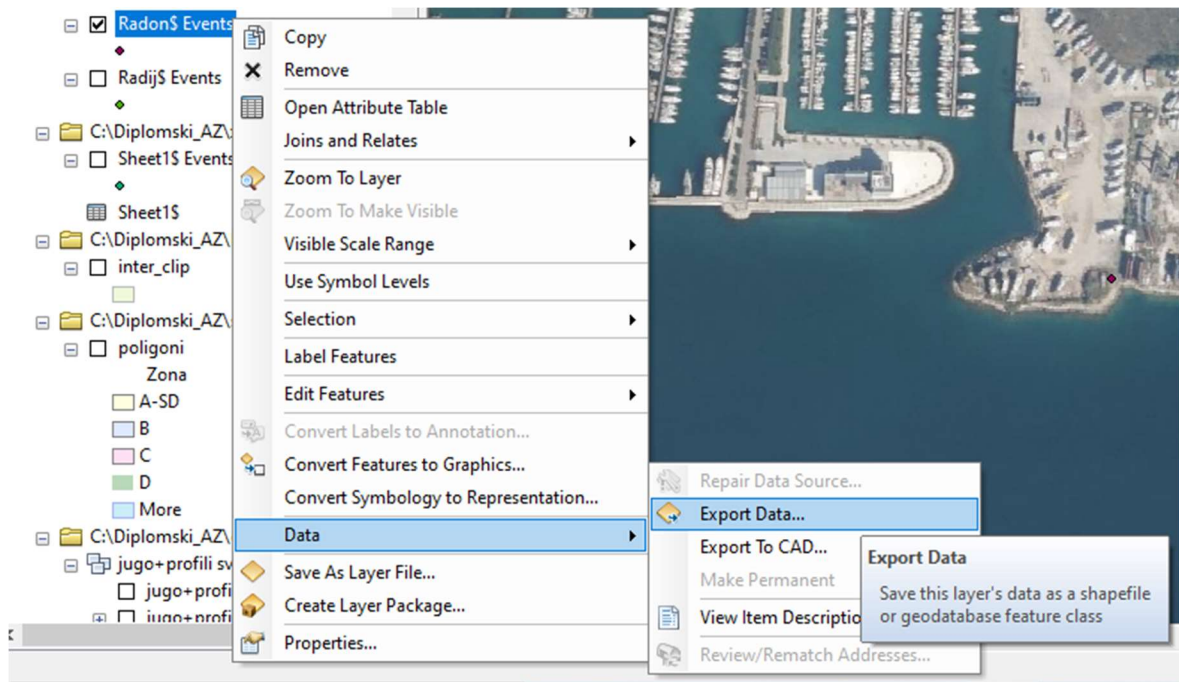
Radon$ Events
Radij$ Events
C:\Diplomski_AZ\
Sheet1$ Events
Sheet1$
C:\Diplomski_AZ\
inter_clip
C:\Diplomski_AZ\
poligoni
Zona
A-SD
B
C
D
More
C:\Diplomski_AZ\
jugo+profili sv
jugo+profi
jugo+profi

Copy
Remove
Open Attribute Table
Joins and Relates
Zoom To Layer
Zoom To Make Visible
Visible Scale Range
Use Symbol Levels
Selection
Label Features
Edit Features
Convert Labels to Annotation...
Convert Features to Graphics...
Convert Symbology to Representation...
Data
Save As Layer File...
Create Layer Package...
Properties...

Repair Data Source...
Export Data...
Export To CAD...
Make Permanent
View Item Descriptio
Review/Rematch Addresses...

Export Data
Save this layer's data as a shapefile or geodatabase feature class